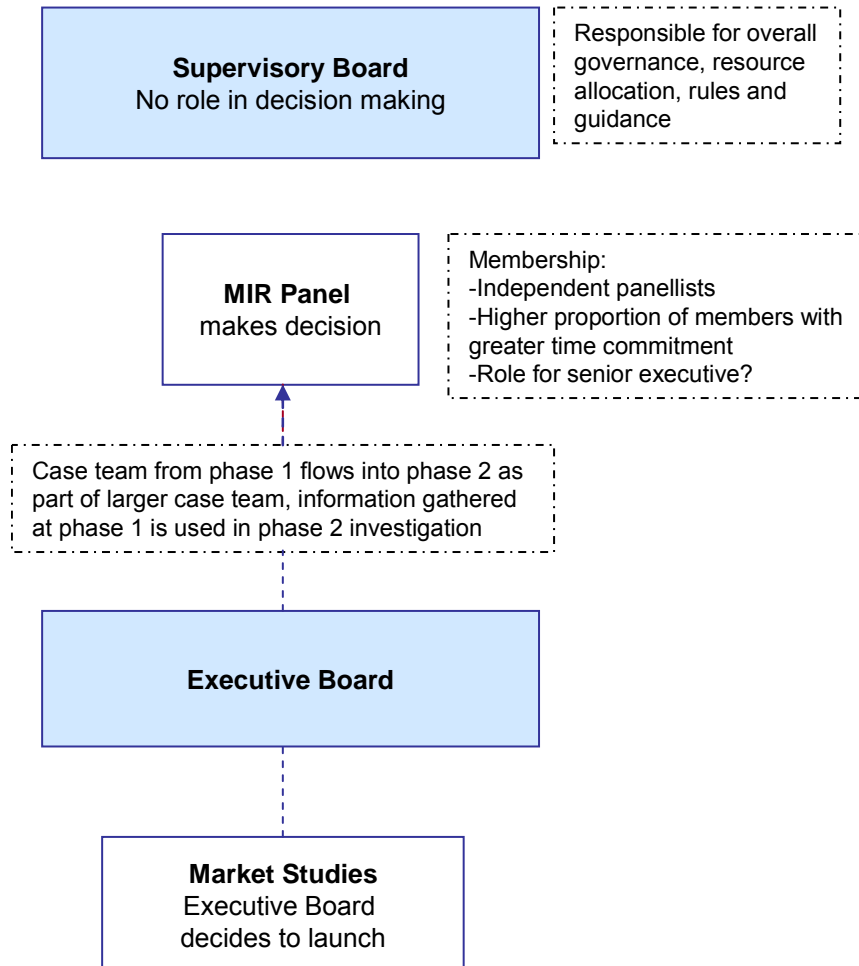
**Supervisory Board**
No role in decision making

Responsible for overall governance, resource allocation, rules and guidance

**MIR Panel**
makes decision

Membership:
-Independent panellists
-Higher proportion of members with greater time commitment
-Role for senior executive?

Case team from phase 1 flows into phase 2 as part of larger case team, information gathered at phase 1 is used in phase 2 investigation

**Executive Board**

**Market Studies**
Executive Board decides to launch